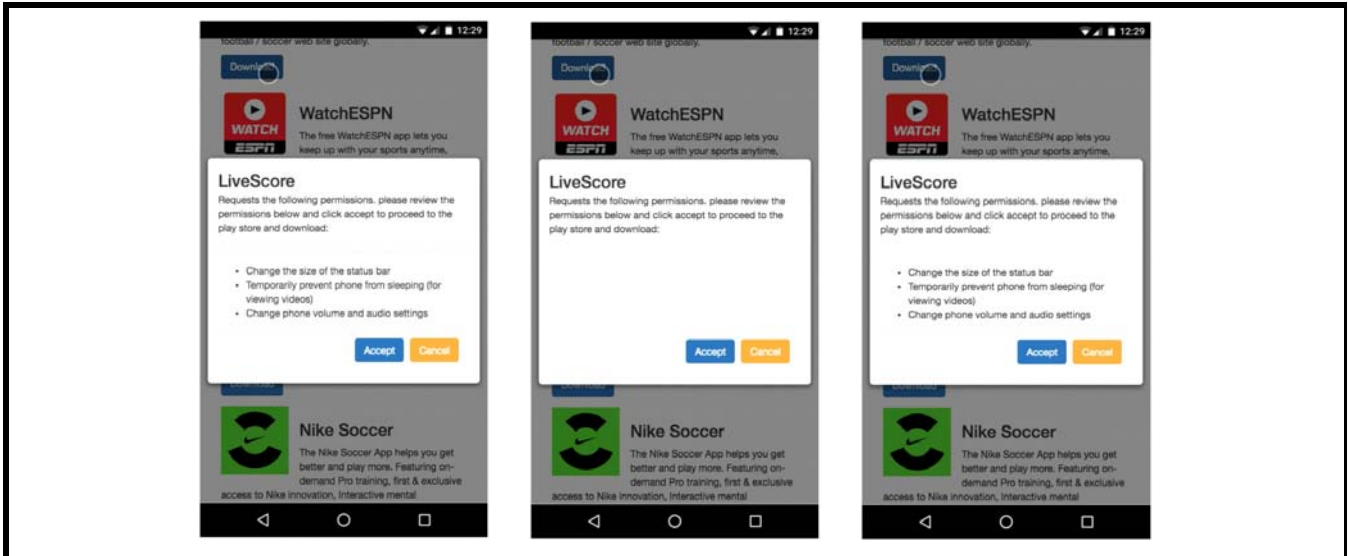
12:29

football / soccer web site globally.

Downl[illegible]

WATCH ESPN

WatchESPN

The free WatchESPN app lets you keep up with your sports anytime,

LiveScore

Requests the following permissions. please review the permissions below and click accept to proceed to the play store and download:

- Change the size of the status bar
- Temporarily prevent phone from sleeping (for viewing videos)
- Change phone volume and audio settings

Accept Cancel

Nike Soccer

The Nike Soccer App helps you get better and play more. Featuring on-demand Pro training, first & exclusive access to Nike innovation, Interactive mental

12:29

football / soccer web site globally.

Downl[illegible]

WATCH ESPN

WatchESPN

The free WatchESPN app lets you keep up with your sports anytime,

LiveScore

Requests the following permissions. please review the permissions below and click accept to proceed to the play store and download:

Accept Cancel

Nike Soccer

The Nike Soccer App helps you get better and play more. Featuring on-demand Pro training, first & exclusive access to Nike innovation, Interactive mental

12:29

football / soccer web site globally.

Downl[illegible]

WATCH ESPN

WatchESPN

The free WatchESPN app lets you keep up with your sports anytime,

LiveScore

Requests the following permissions. please review the permissions below and click accept to proceed to the play store and download:

- Change the size of the status bar
- Temporarily prevent phone from sleeping (for viewing videos)
- Change phone volume and audio settings

Accept Cancel

Nike Soccer

The Nike Soccer App helps you get better and play more. Featuring on-demand Pro training, first & exclusive access to Nike innovation, Interactive mental